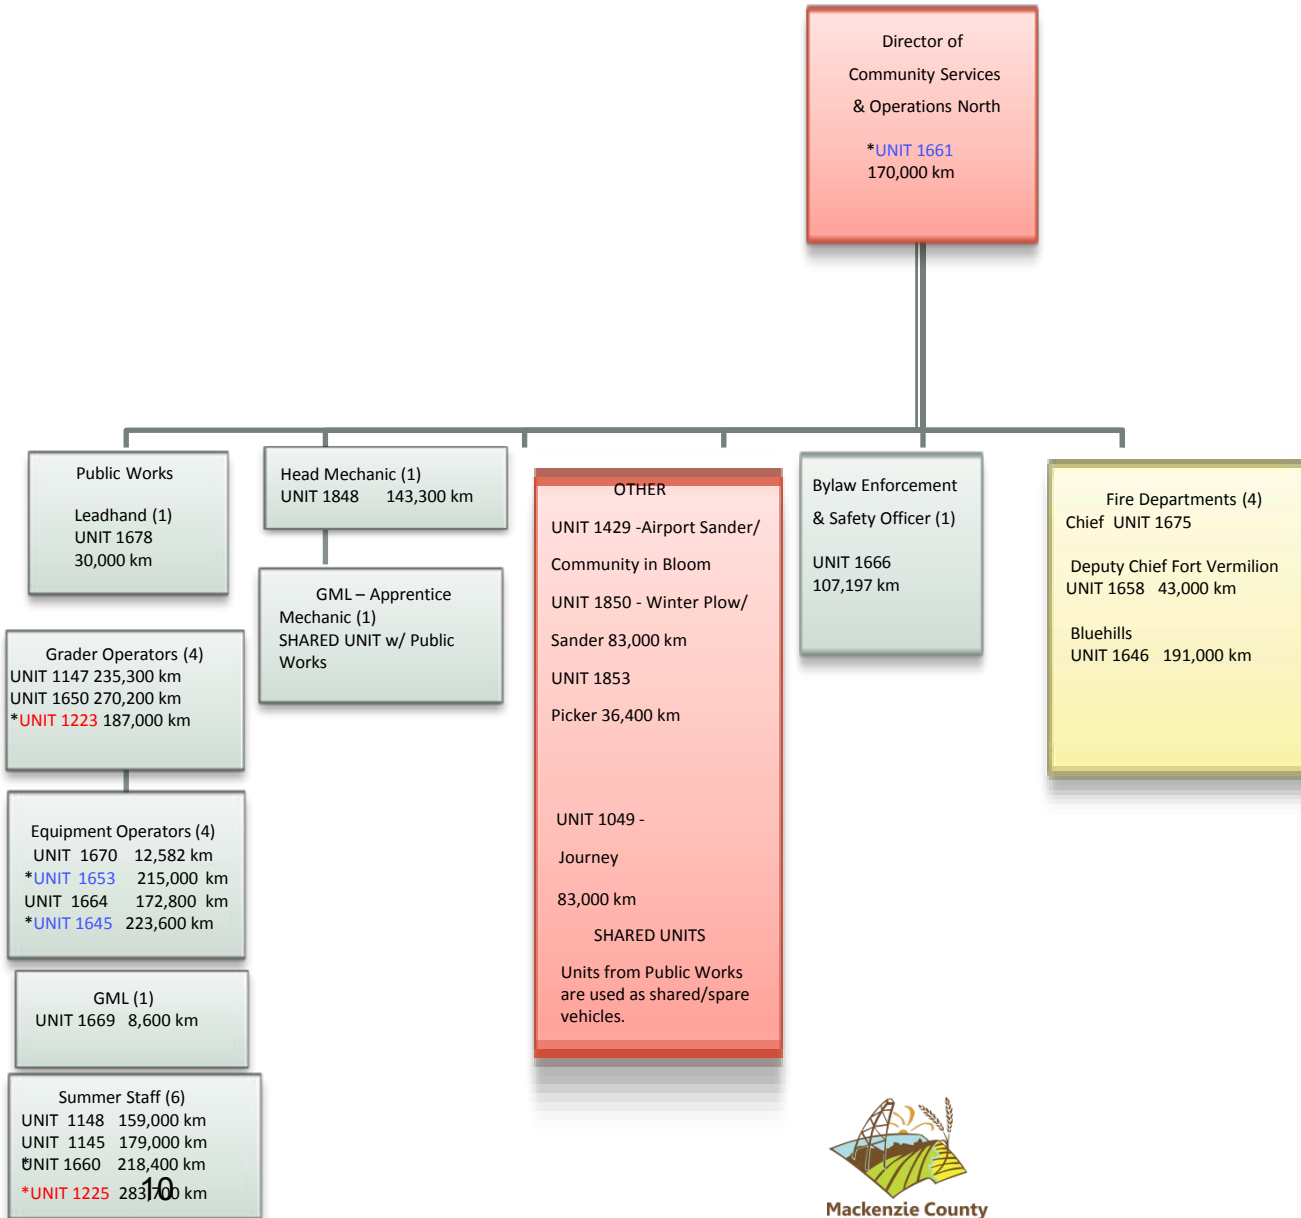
Director of
Community Services
& Operations North
*UNIT 1661
170,000 km

Public Works
Leadhand (1)
UNIT 1678
30,000 km

Head Mechanic (1)
UNIT 1848 143,300 km

GML – Apprentice Mechanic (1)
SHARED UNIT w/ Public Works

OTHER
UNIT 1429 -Airport Sander/
Community in Bloom
UNIT 1850 - Winter Plow/
Sander 83,000 km
UNIT 1853
Picker 36,400 km

UNIT 1049 -
Journey
83,000 km
SHARED UNITS
Units from Public Works are used as shared/spare vehicles.

Bylaw Enforcement
& Safety Officer (1)
UNIT 1666
107,197 km

Fire Departments (4)
Chief UNIT 1675
Deputy Chief Fort Vermilion
UNIT 1658 43,000 km
Bluehills
UNIT 1646 191,000 km

Grader Operators (4)
UNIT 1147 235,300 km
UNIT 1650 270,200 km
*UNIT 1223 187,000 km

Equipment Operators (4)
UNIT 1670 12,582 km
*UNIT 1653 215,000 km
UNIT 1664 172,800 km
*UNIT 1645 223,600 km

GML (1)
UNIT 1669 8,600 km

Summer Staff (6)
UNIT 1148 159,000 km
UNIT 1145 179,000 km
UNIT 1660 218,400 km
*UNIT 1225 283,700 km

10

Mackenzie County